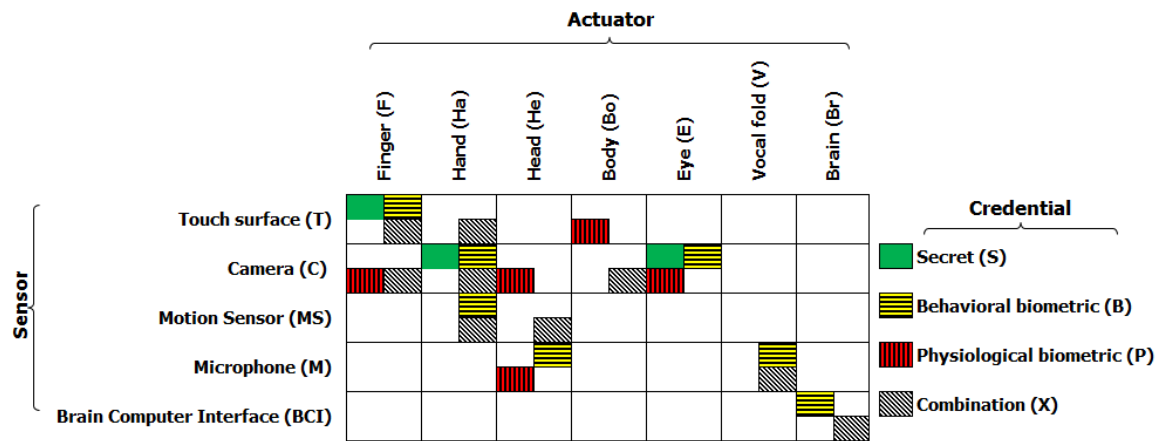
Actuator

| | Finger (F) | Hand (Ha) | Head (He) | Body (Bo) | Eye (E) | Vocal fold (V) | Brain (Br) |
|---|---|---|---|---|---|---|---|
| Touch surface (T) | | | | | | | |
| Camera (C) | | | | | | | |
| Motion Sensor (MS) | | | | | | | |
| Microphone (M) | | | | | | | |
| Brain Computer Interface (BCI) | | | | | | | |

Sensor

Credential

Secret (S)

Behavioral biometric (B)

Physiological biometric (P)

Combination (X)